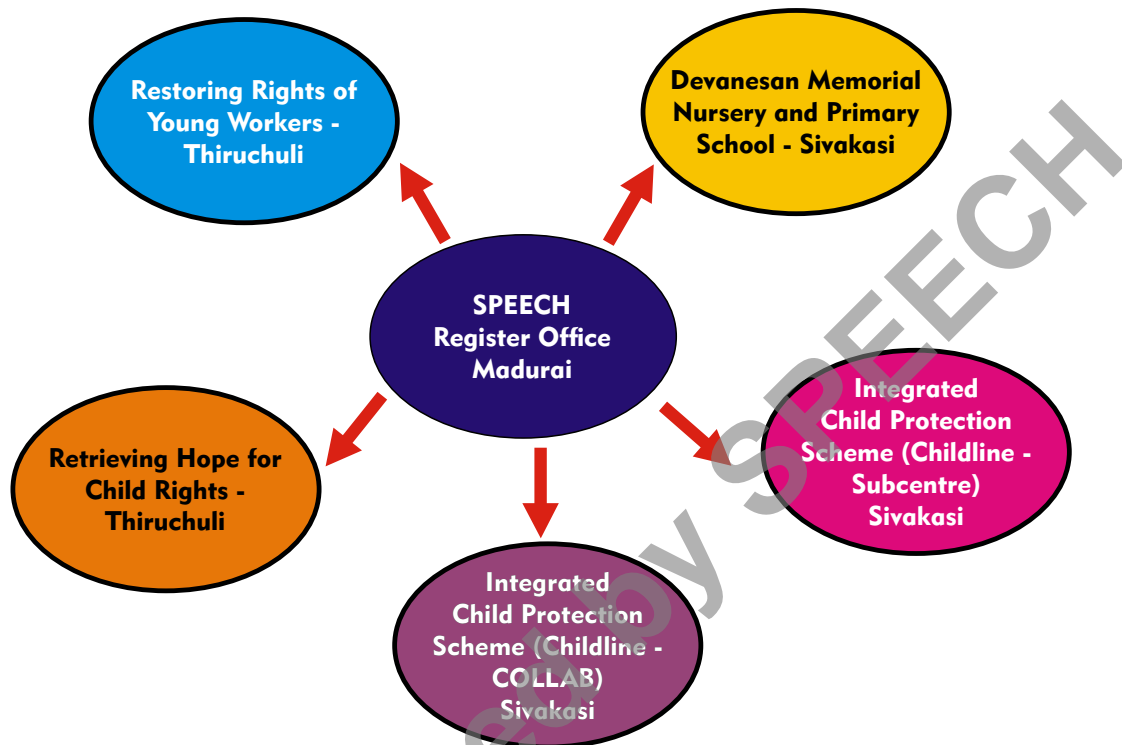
Restoring Rights of Young Workers - Thiruchuli

Devanesan Memorial Nursery and Primary School - Sivakasi

SPEECH Register Office Madurai

Retrieving Hope for Child Rights - Thiruchuli

Integrated Child Protection Scheme (Childline - Subcentre) Sivakasi

Integrated Child Protection Scheme (Childline - COLLAB) Sivakasi

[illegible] by SPEECH